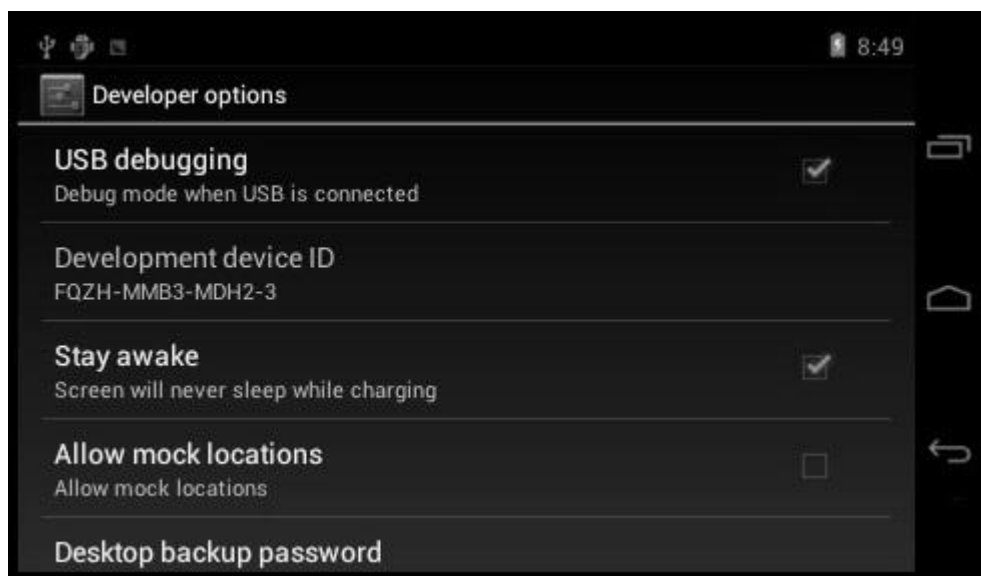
8:49

Developer options

USB debugging
Debug mode when USB is connected

Development device ID
FQZH-MMB3-MDH2-3

Stay awake
Screen will never sleep while charging

Allow mock locations
Allow mock locations

Desktop backup password